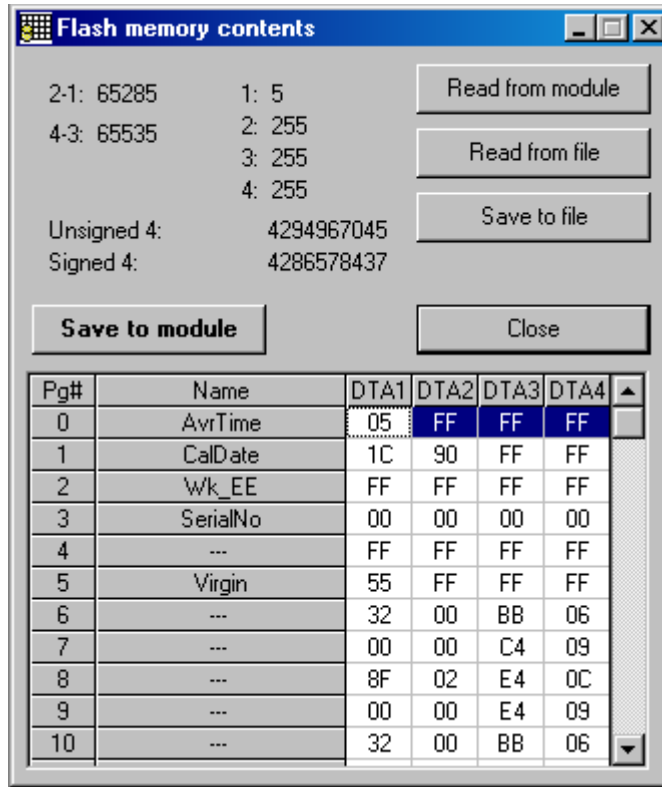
Flash memory contents

2-1: 65285
4-3: 65535

1: 5
2: 255
3: 255
4: 255

Unsigned 4: 4294967045
Signed 4: 4286578437

Read from module

Read from file

Save to file

Save to module

Close

| Pg# | Name | DTA1 | DTA2 | DTA3 | DTA4 |
|---|---|---|---|---|---|
| 0 | AvrTime | 05 | FF | FF | FF |
| 1 | CalDate | 1C | 90 | FF | FF |
| 2 | Wk_EE | FF | FF | FF | FF |
| 3 | SerialNo | 00 | 00 | 00 | 00 |
| 4 | --- | FF | FF | FF | FF |
| 5 | Virgin | 55 | FF | FF | FF |
| 6 | --- | 32 | 00 | BB | 06 |
| 7 | --- | 00 | 00 | C4 | 09 |
| 8 | --- | 8F | 02 | E4 | 0C |
| 9 | --- | 00 | 00 | E4 | 09 |
| 10 | --- | 32 | 00 | BB | 06 |